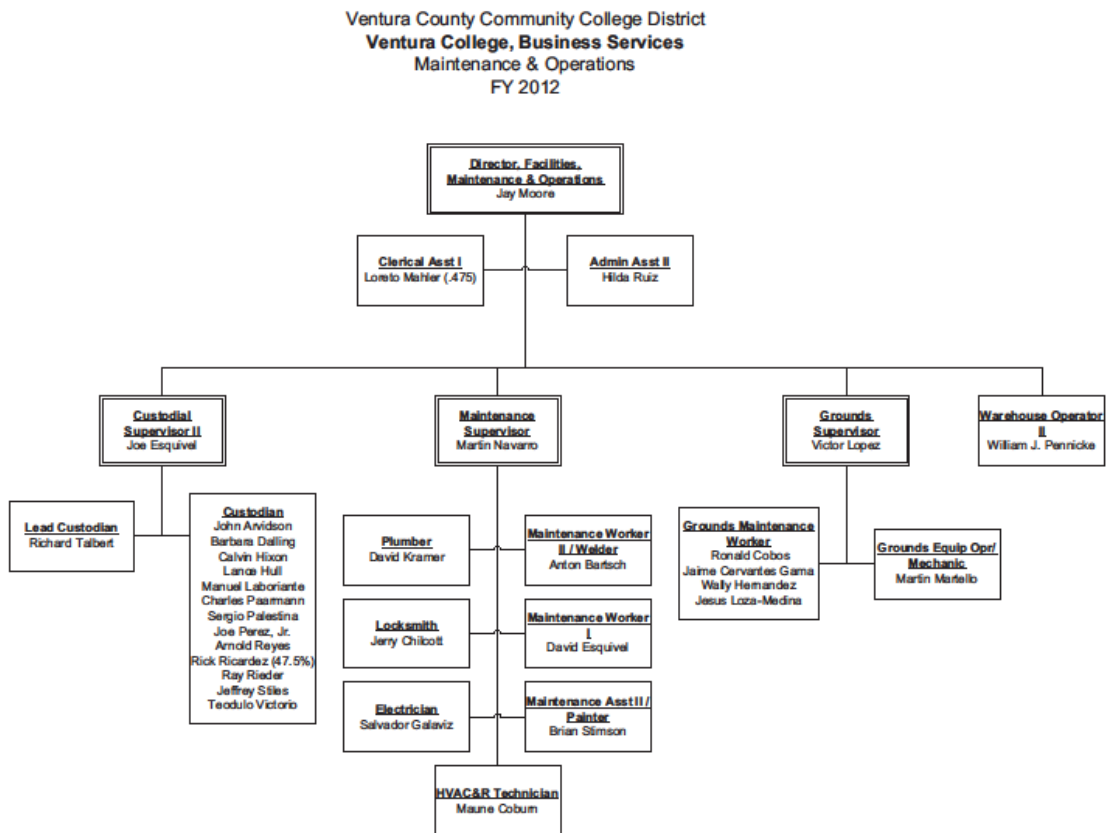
Ventura County Community College District
**Ventura College, Business Services**
Maintenance & Operations
FY 2012

Director, Facilities, Maintenance & Operations
Jay Moore

Clerical Asst I
Loreto Mahler (.475)

Admin Asst II
Hilda Ruiz

Custodial Supervisor II
Joe Esquivel

Maintenance Supervisor
Martin Navarro

Grounds Supervisor
Victor Lopez

Warehouse Operator II
William J. Pennicke

Lead Custodian
Richard Talbert

Custodian
John Arvidson
Barbara Dalling
Calvin Hixon
Lance Hull
Manuel Laboriante
Charles Paarmann
Sergio Palestina
Joe Perez, Jr.
Arnold Reyes
Rick Ricardez (47.5%)
Ray Rieder
Jeffrey Stiles
Teodulo Victorio

Plumber
David Kramer

Maintenance Worker II / Welder
Anton Bartsch

Locksmith
Jerry Chilcott

Maintenance Worker I
David Esquivel

Electrician
Salvador Galaviz

Maintenance Asst II / Painter
Brian Stimson

HVAC&R Technician
Maune Coburn

Grounds Maintenance Worker
Ronald Cobos
Jaime Cervantes Gama
Wally Hernandez
Jesus Loza-Medina

Grounds Equip Opr/ Mechanic
Martin Martello